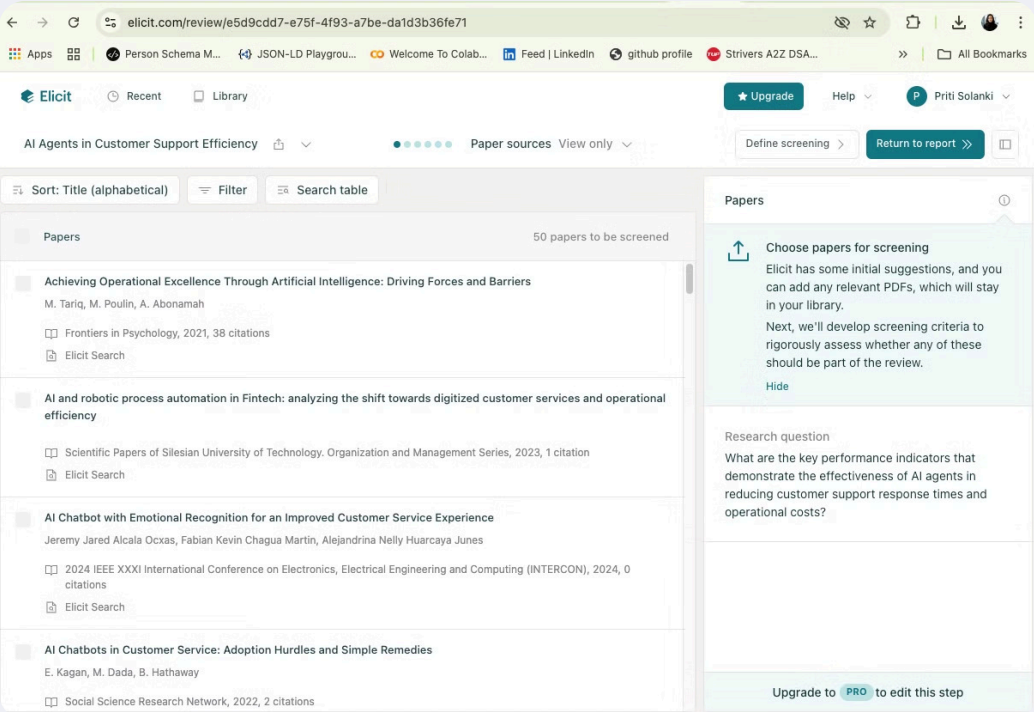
elicit.com/review/e5d9cdd7-e75f-4f93-a7be-da1d3b36fe71

Apps | Person Schema M... | JSON-LD Playgrou... | Welcome To Colab... | Feed | LinkedIn | github profile | Strivers A2Z DSA... | » | All Bookmarks

Elicit | Recent | Library | Upgrade | Help | P Priti Solanki

AI Agents in Customer Support Efficiency | Paper sources View only | Define screening | Return to report

Sort: Title (alphabetical) | Filter | Search table

Papers | 50 papers to be screened

Achieving Operational Excellence Through Artificial Intelligence: Driving Forces and Barriers
M. Tariq, M. Poulin, A. Abonamah
Frontiers in Psychology, 2021, 38 citations
Elicit Search

AI and robotic process automation in Fintech: analyzing the shift towards digitized customer services and operational efficiency
Scientific Papers of Silesian University of Technology. Organization and Management Series, 2023, 1 citation
Elicit Search

AI Chatbot with Emotional Recognition for an Improved Customer Service Experience
Jeremy Jared Alcala Ocxas, Fabian Kevin Chagua Martin, Alejandrina Nelly Huarcaya Junes
2024 IEEE XXXI International Conference on Electronics, Electrical Engineering and Computing (INTERCON), 2024, 0 citations
Elicit Search

AI Chatbots in Customer Service: Adoption Hurdles and Simple Remedies
E. Kagan, M. Dada, B. Hathaway
Social Science Research Network, 2022, 2 citations

Papers

Choose papers for screening
Elicit has some initial suggestions, and you can add any relevant PDFs, which will stay in your library.
Next, we'll develop screening criteria to rigorously assess whether any of these should be part of the review.
Hide

Research question
What are the key performance indicators that demonstrate the effectiveness of AI agents in reducing customer support response times and operational costs?

Upgrade to PRO to edit this step